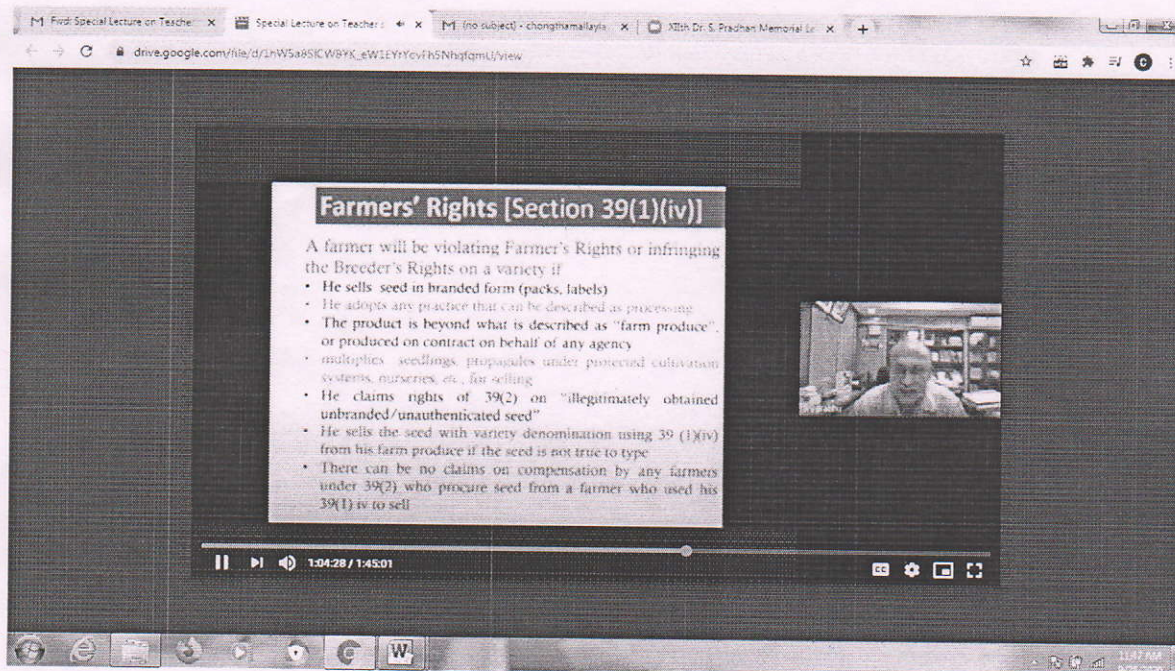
M Fwd: Special Lecture on Teache × Special Lecture on Teacher × M (no subject) - chongthamallayia × XIIth Dr. S. Pradhan Memorial Le × +

drive.google.com/file/d/1hW5a8SICW8YK_eW1EYrYcvFh5NhqfqmU/view

Farmers' Rights [Section 39(1)(iv)]

A farmer will be violating Farmer's Rights or infringing the Breeder's Rights on a variety if

• He sells seed in branded form (packs, labels)
• He adopts any practice that can be described as processing
• The product is beyond what is described as "farm produce", or produced on contract on behalf of any agency
• multiplies seedlings, propagules under protected cultivation systems, nurseries, etc., for selling
• He claims rights of 39(2) on "illegitimately obtained unbranded/unauthenticated seed"
• He sells the seed with variety denomination using 39 (1)(iv) from his farm produce if the seed is not true to type
• There can be no claims on compensation by any farmers under 39(2) who procure seed from a farmer who used his 39(1) iv to sell

1:04:28 / 1:45:01

11:47 AM